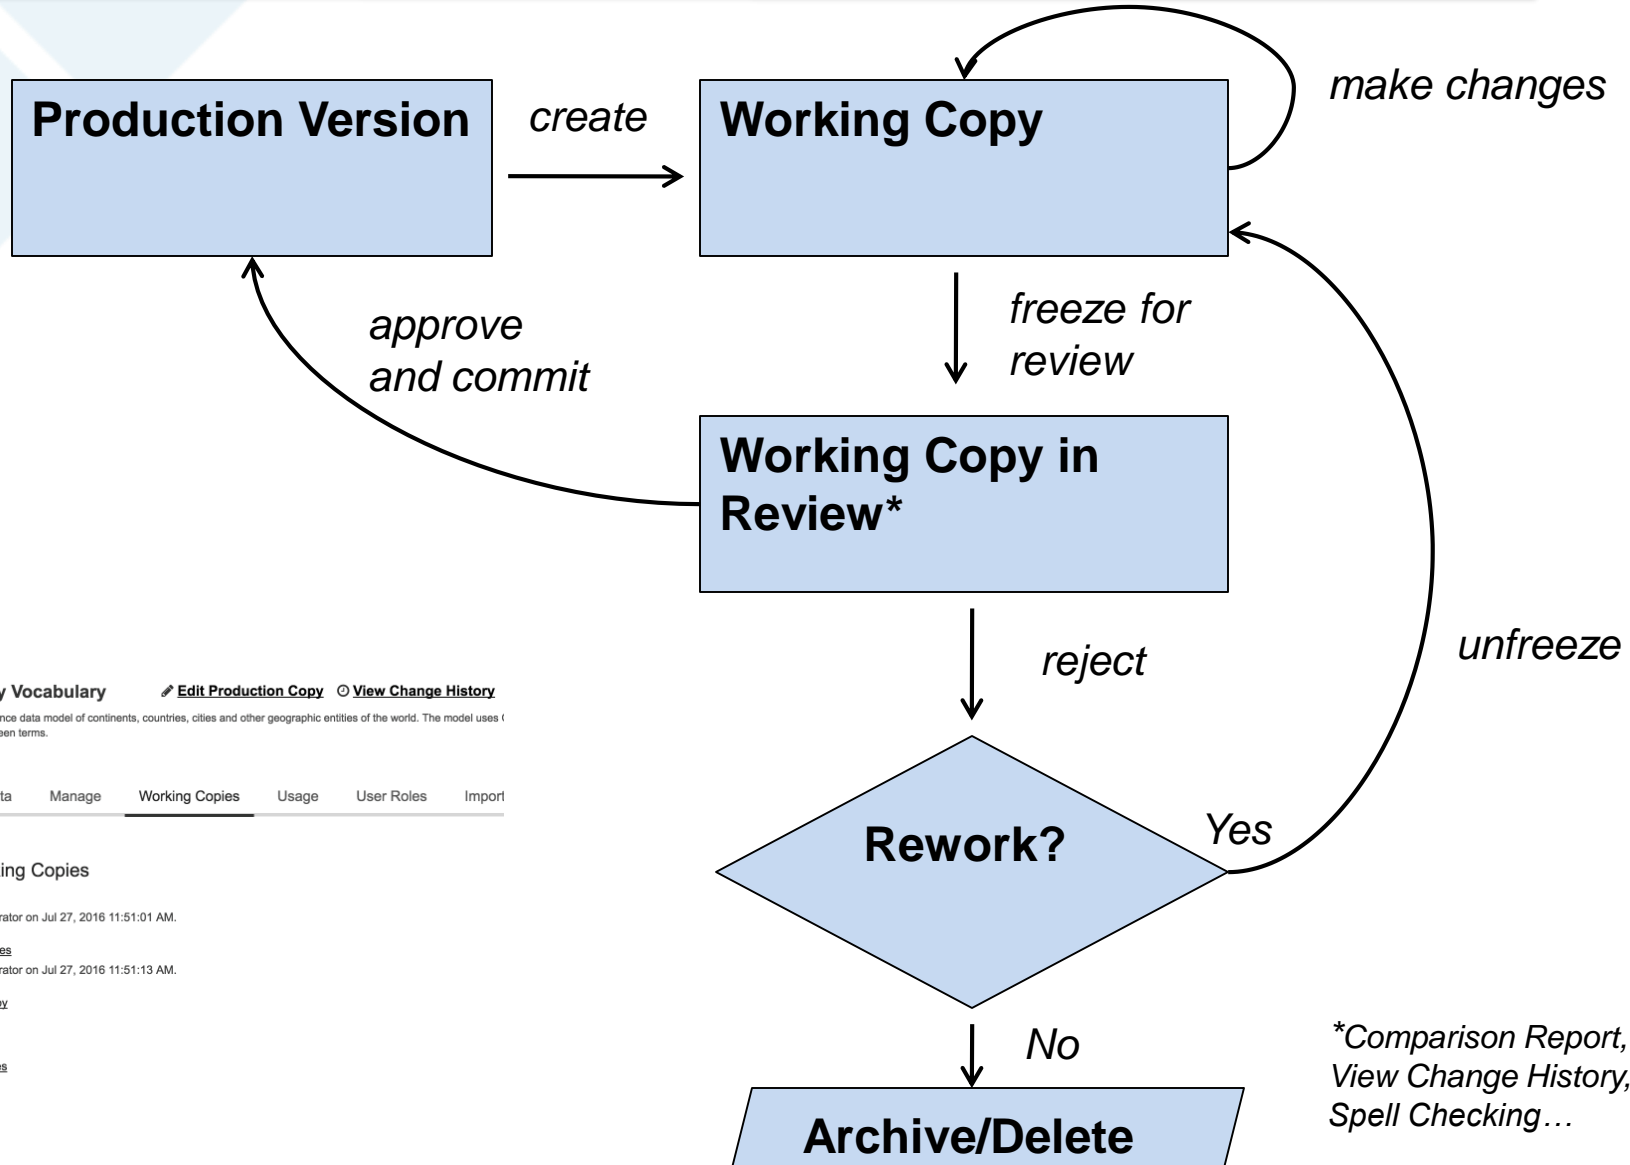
Production Version

create

Working Copy

make changes

approve and commit

freeze for review

Working Copy in Review*

unfreeze

reject

Rework?

Yes

No

Archive/Delete

*Comparison Report, View Change History, Spell Checking…

y Vocabulary

Edit Production Copy

View Change History

nce data model of continents, countries, cities and other geographic entities of the world. The model uses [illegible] een terms.

ta

Manage

Working Copies

Usage

User Roles

Import

ing Copies

rator on Jul 27, 2016 11:51:01 AM.

es

rator on Jul 27, 2016 11:51:13 AM.

y

es